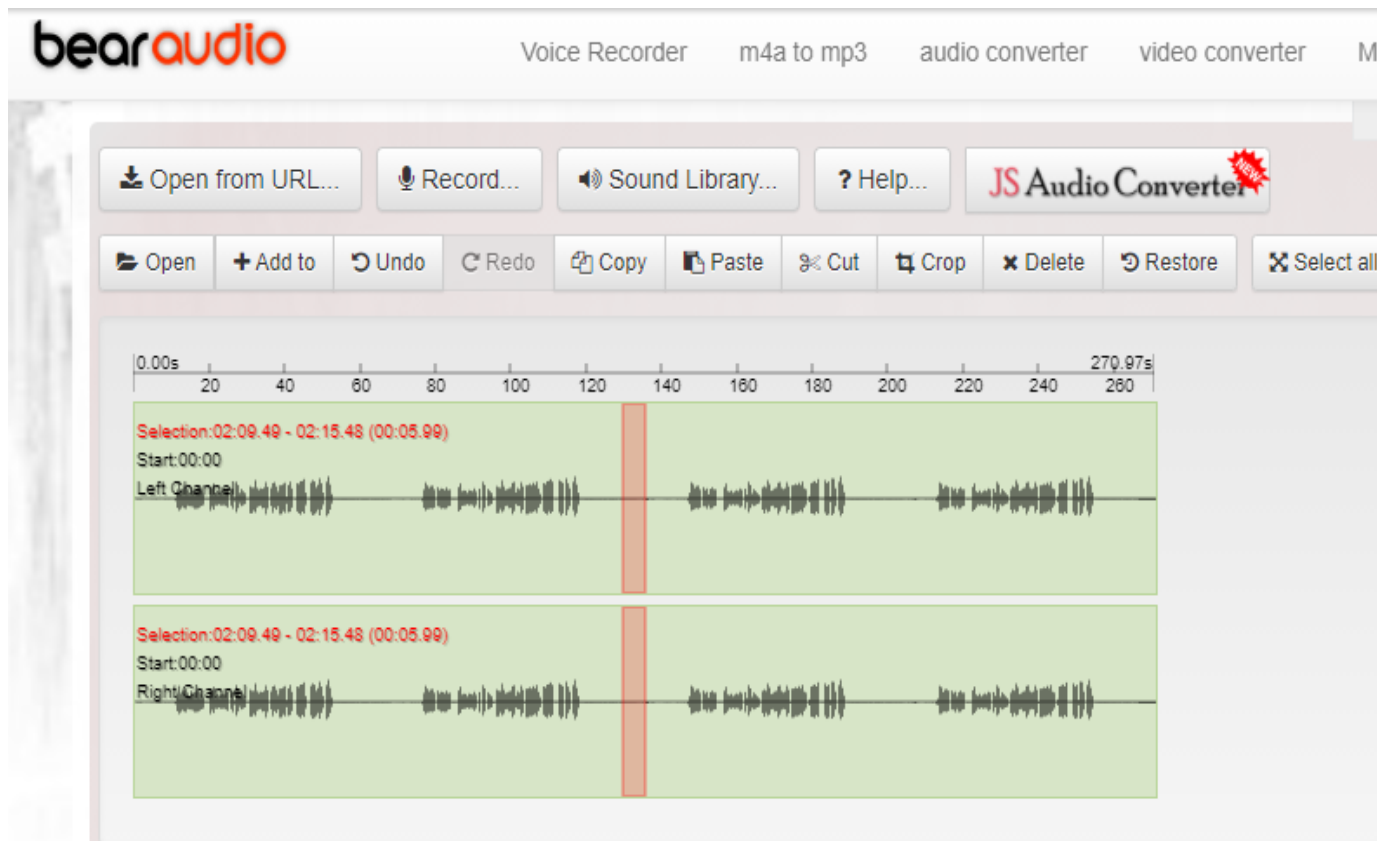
bearaudio

Voice Recorder m4a to mp3 audio converter video converter M

Open from URL... Record... Sound Library... ? Help... JS Audio Converter NEW

Open + Add to Undo Redo Copy Paste Cut Crop Delete Restore Select all

0.00s 20 40 60 80 100 120 140 160 180 200 220 240 260 270.97s

Selection:02:09.49 - 02:15.48 (00:05.99)
Start:00:00
Left Channel

Selection:02:09.49 - 02:15.48 (00:05.99)
Start:00:00
Right Channel